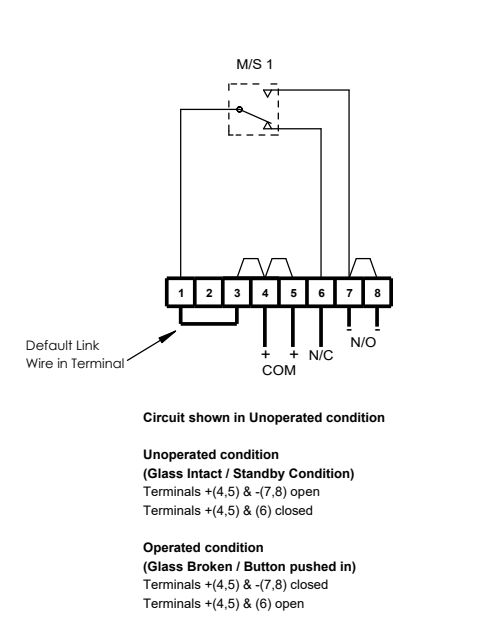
M/S 1

1 2 3 4 5 6 7 8

Default Link Wire in Terminal

+ + N/C
COM

- -
N/O

Circuit shown in Unoperated condition

Unoperated condition
(Glass Intact / Standby Condition)
Terminals +(4,5) & -(7,8) open
Terminals +(4,5) & (6) closed

Operated condition
(Glass Broken / Button pushed in)
Terminals +(4,5) & -(7,8) closed
Terminals +(4,5) & (6) open